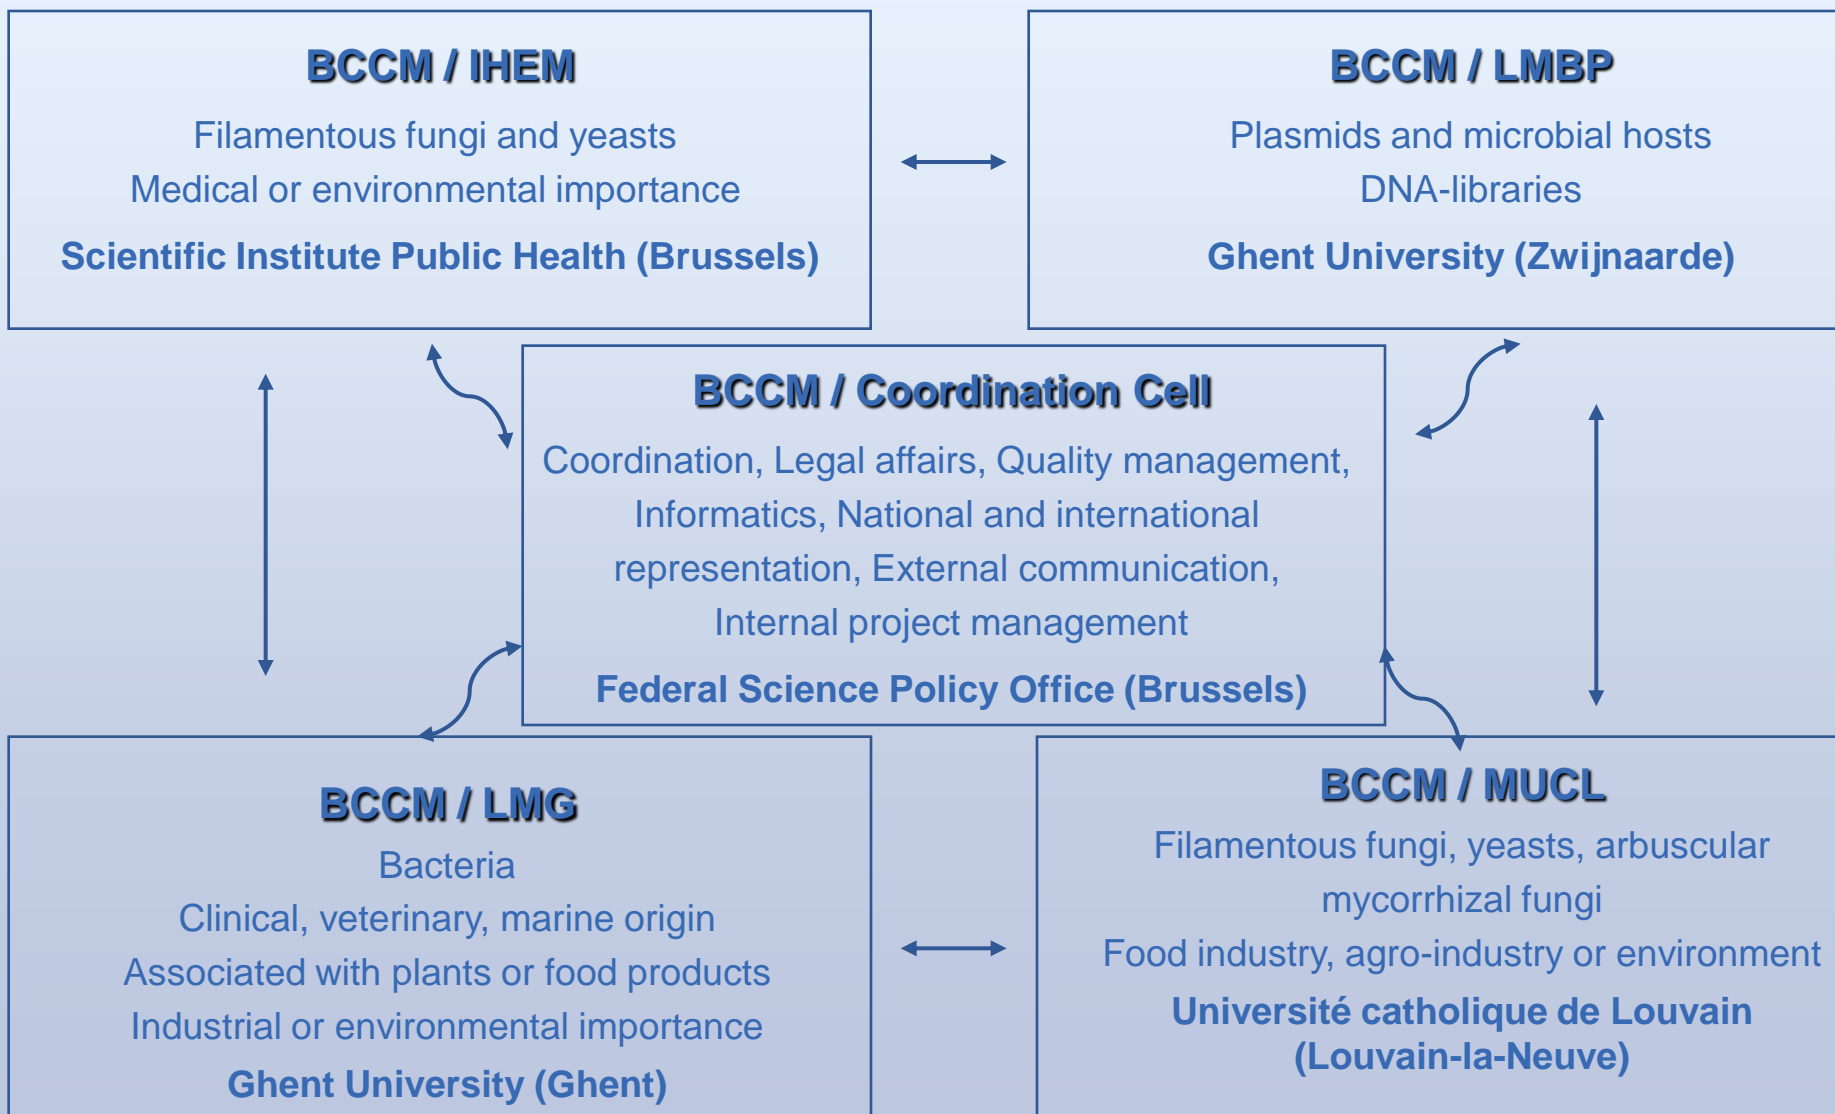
BCCM / IHEM

Filamentous fungi and yeasts

Medical or environmental importance

Scientific Institute Public Health (Brussels)

BCCM / LMBP

Plasmids and microbial hosts

DNA-libraries

Ghent University (Zwijnaarde)

BCCM / Coordination Cell

Coordination, Legal affairs, Quality management, Informatics, National and international representation, External communication, Internal project management

Federal Science Policy Office (Brussels)

BCCM / LMG

Bacteria

Clinical, veterinary, marine origin

Associated with plants or food products

Industrial or environmental importance

Ghent University (Ghent)

BCCM / MUCL

Filamentous fungi, yeasts, arbuscular mycorrhizal fungi

Food industry, agro-industry or environment

Université catholique de Louvain (Louvain-la-Neuve)